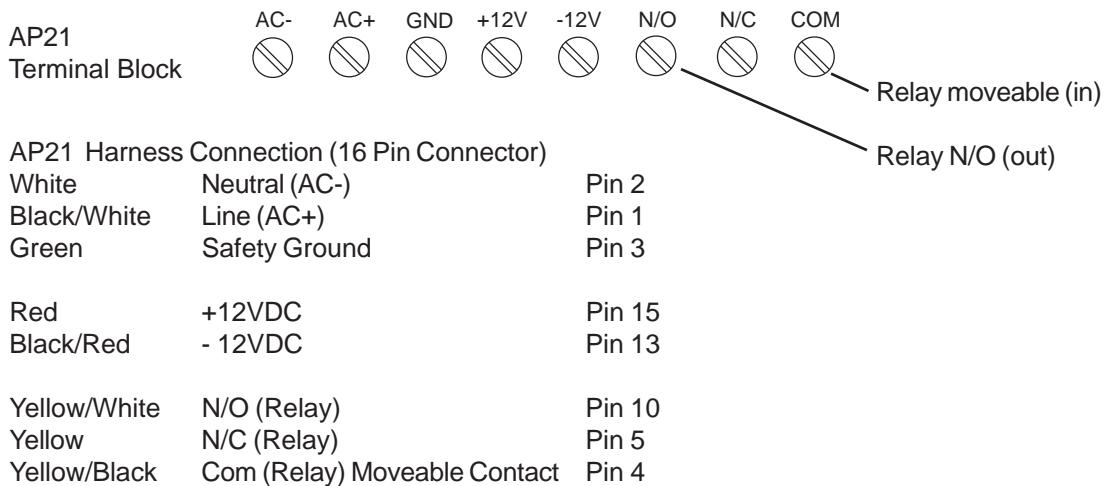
AP21
Terminal Block

AC- AC+ GND +12V -12V N/O N/C COM

Relay moveable (in)

Relay N/O (out)

AP21 Harness Connection (16 Pin Connector)

| | | |
|---|---|---|
| White | Neutral (AC-) | Pin 2 |
| Black/White | Line (AC+) | Pin 1 |
| Green | Safety Ground | Pin 3 |
| Red | +12VDC | Pin 15 |
| Black/Red | - 12VDC | Pin 13 |
| Yellow/White | N/O (Relay) | Pin 10 |
| Yellow | N/C (Relay) | Pin 5 |
| Yellow/Black | Com (Relay) Moveable Contact | Pin 4 |